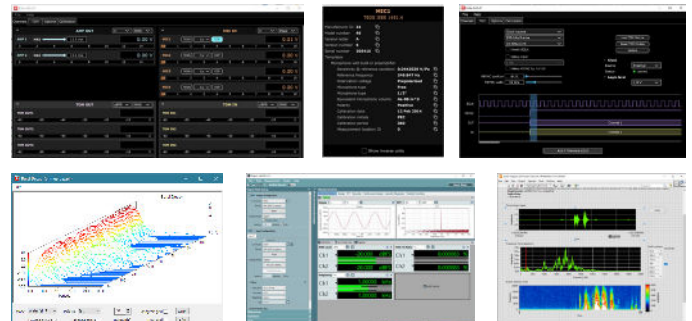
AMP OUT
MIC IN
TDM OUT
TDM IN

MEED
TEDS IEEE 1451.4

Manufacturer ID
Model number
Version letter
Version number
Serial number
Template

Sensitivity @ reference condition
Reference frequency
Polarization voltage
Microphone type
Microphone size
Equivalent microphone volume
Polarity
Calibration date
Calibration initials
Calibration period
Measurement location ID

Show invalid units

Ch1
Ch2
Ch3
Ch1
Ch2